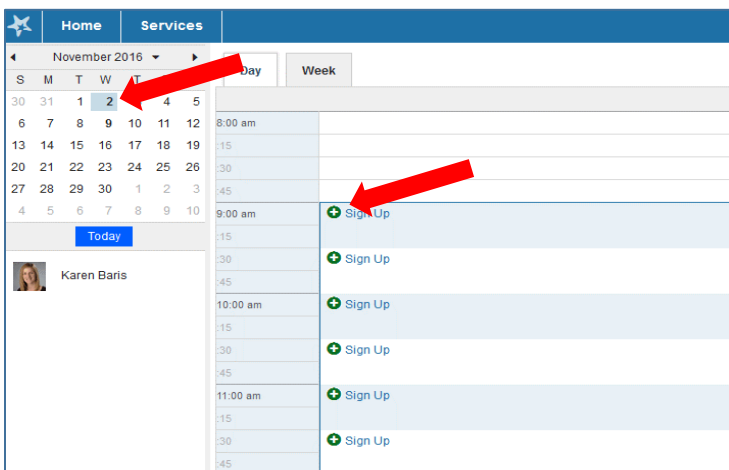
Home Services

November 2016

| S | M | T | W | T | F | S |
|---|---|---|---|---|---|---|
| 30 | 31 | 1 | 2 | | 4 | 5 |
| 6 | 7 | 8 | 9 | 10 | 11 | 12 |
| 13 | 14 | 15 | 16 | 17 | 18 | 19 |
| 20 | 21 | 22 | 23 | 24 | 25 | 26 |
| 27 | 28 | 29 | 30 | 1 | 2 | 3 |
| 4 | 5 | 6 | 7 | 8 | 9 | 10 |

Today

Karen Baris

Day Week

8:00 am
:15
:30
:45
9:00 am Sign Up
:15
:30 Sign Up
:45
10:00 am Sign Up
:15
:30 Sign Up
:45
11:00 am Sign Up
:15
:30 Sign Up
:45